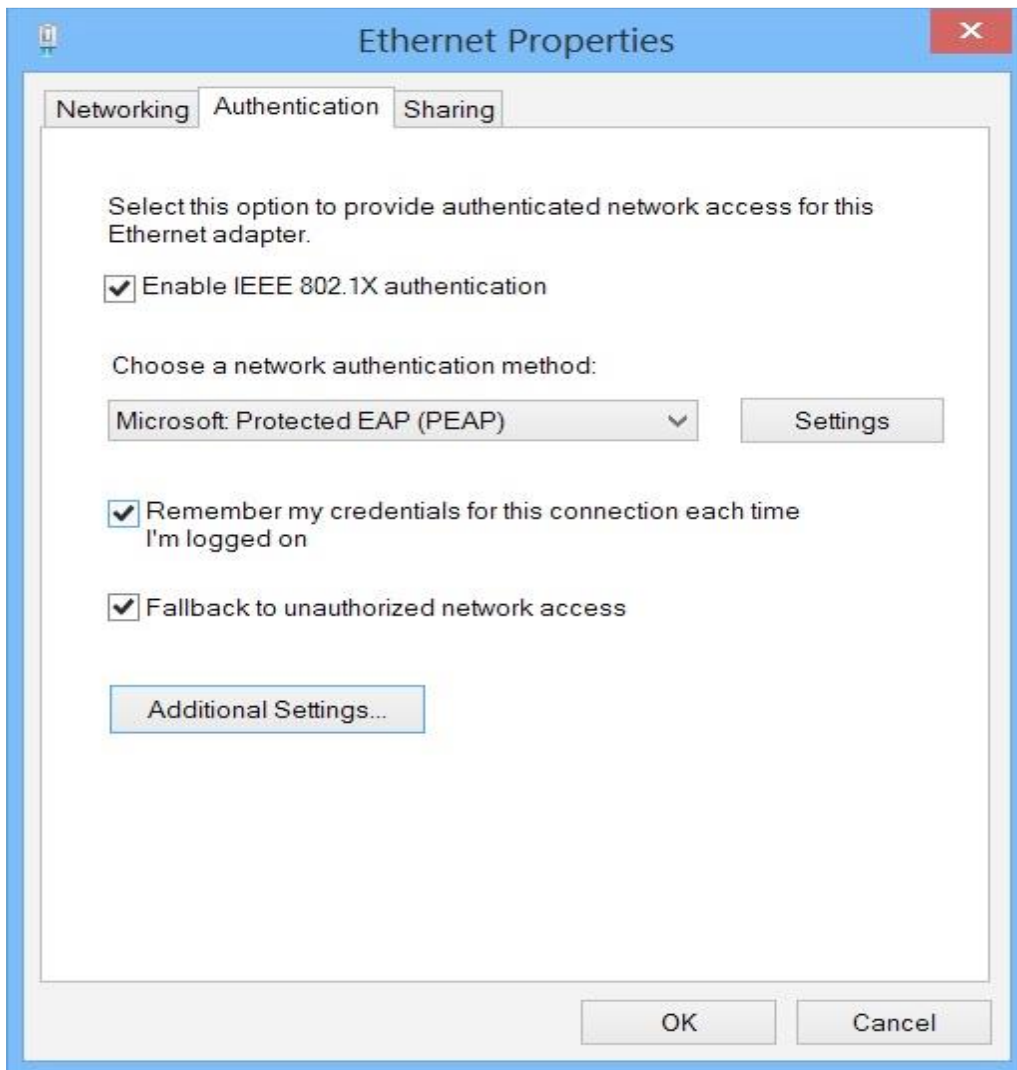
Ethernet Properties

Networking | Authentication | Sharing

Select this option to provide authenticated network access for this Ethernet adapter.

Enable IEEE 802.1X authentication

Choose a network authentication method:

Microsoft: Protected EAP (PEAP)

Settings

Remember my credentials for this connection each time I'm logged on

Fallback to unauthorized network access

Additional Settings...

OK

Cancel